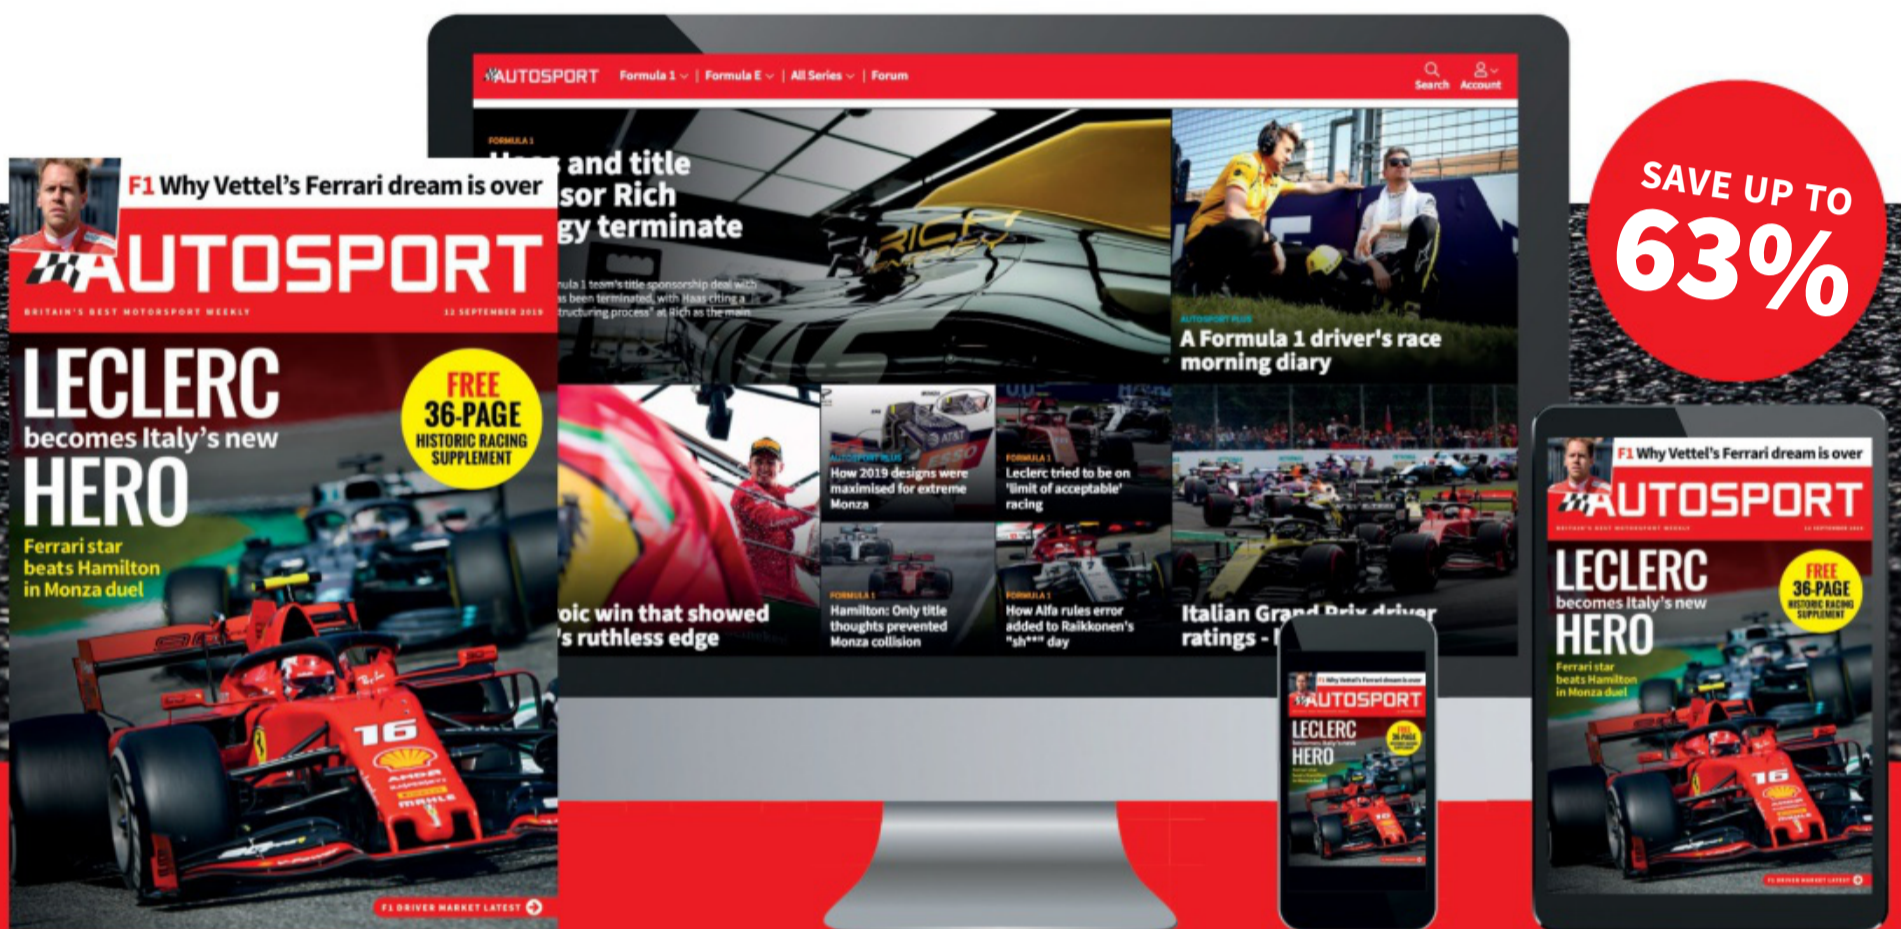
AUTOSPORT Formula 1 | Formula E | All Series | Forum
Search Account

FORMULA 1
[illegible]s and title
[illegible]sor Rich
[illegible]gy terminate

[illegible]ula 1 team's title sponsorship deal with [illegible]as been terminated, with Haas citing a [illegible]tructuring process' at Rich as the main

AUTOSPORT PLUS
A Formula 1 driver's race morning diary

AUTOSPORT PLUS
How 2019 designs were maximised for extreme Monza

FORMULA 1
Leclerc tried to be on 'limit of acceptable' racing

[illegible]oic win that showed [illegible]'s ruthless edge

FORMULA 1
Hamilton: Only title thoughts prevented Monza collision

FORMULA 1
How Alfa rules error added to Raikkonen's "sh***" day

Italian Grand Prix driver ratings - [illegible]

SAVE UP TO 63%

F1 Why Vettel's Ferrari dream is over
AUTOSPORT
BRITAIN'S BEST MOTORSPORT WEEKLY
12 SEPTEMBER 2019
LECLERC becomes Italy's new HERO
Ferrari star beats Hamilton in Monza duel
FREE 36-PAGE HISTORIC RACING SUPPLEMENT
F1 DRIVER MARKET LATEST

F1 Why Vettel's Ferrari dream is over
AUTOSPORT
LECLERC
HERO
FREE 36-PAGE

F1 Why Vettel's Ferrari dream is over
AUTOSPORT
BRITAIN'S BEST MOTORSPORT WEEKLY
12 SEPTEMBER 2019
LECLERC becomes Italy's new HERO
Ferrari star beats Hamilton in Monza duel
FREE 36-PAGE HISTORIC RACING SUPPLEMENT
F1 DRIVER MARKET LATEST